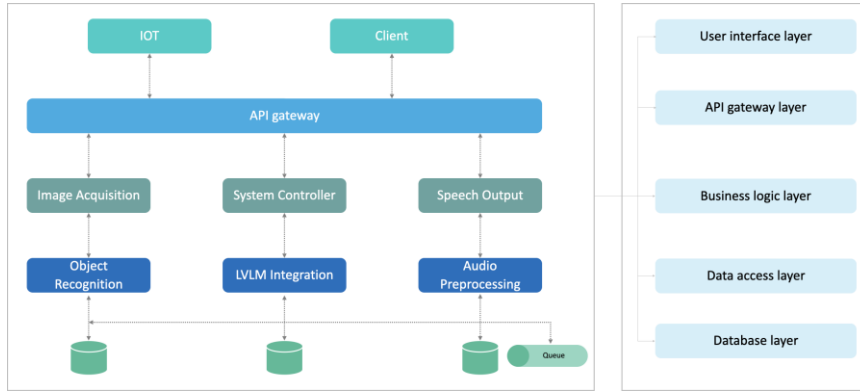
IOT

Client

API gateway

Image Acquisition

System Controller

Speech Output

Object Recognition

LVLM Integration

Audio Preprocessing

Queue

User interface layer

API gateway layer

Business logic layer

Data access layer

Database layer